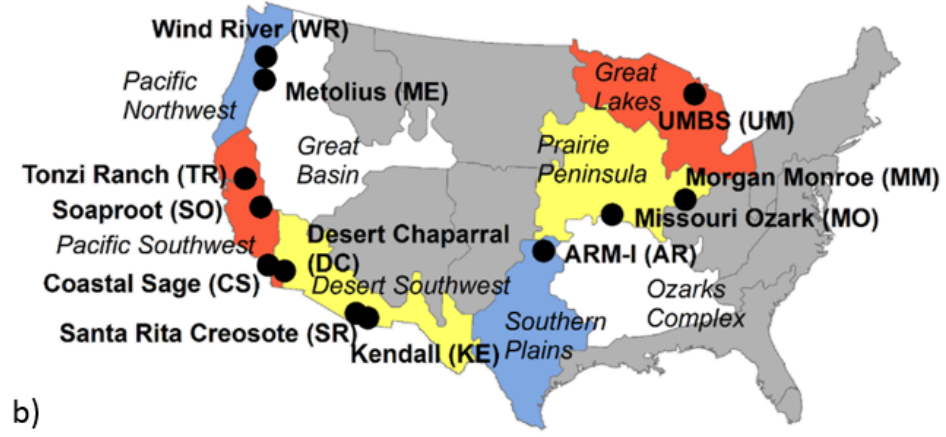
Wind River (WR)

Pacific Northwest

Metolius (ME)

Great Basin

Great Lakes

UMBS (UM)

Prairie Peninsula

Morgan Monroe (MM)

Missouri Ozark (MO)

Tonzi Ranch (TR)

Soaproot (SO)

Pacific Southwest

Desert Chaparral (DC)

ARM-I (AR)

Coastal Sage (CS)

Desert Southwest

Ozarks Complex

Southern Plains

Santa Rita Creosote (SR)

Kendall (KE)

b)